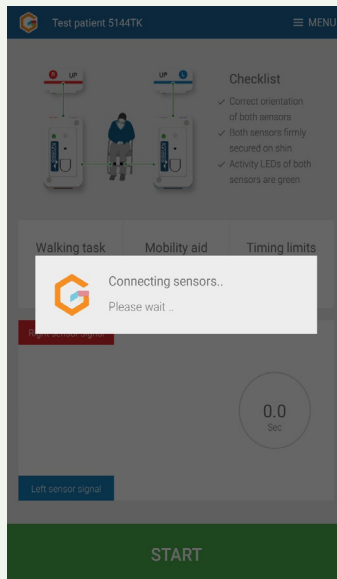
Test patient 5144TK
≡ MENU

R UP
UP L

Checklist
✓ Correct orientation of both sensors
✓ Both sensors firmly secured on shin
✓ Activity LEDs of both sensors are green

Walking task
Mobility aid
Timing limits

Connecting sensors..
Please wait ..

Right sensor signal

0.0
Sec

Left sensor signal

START